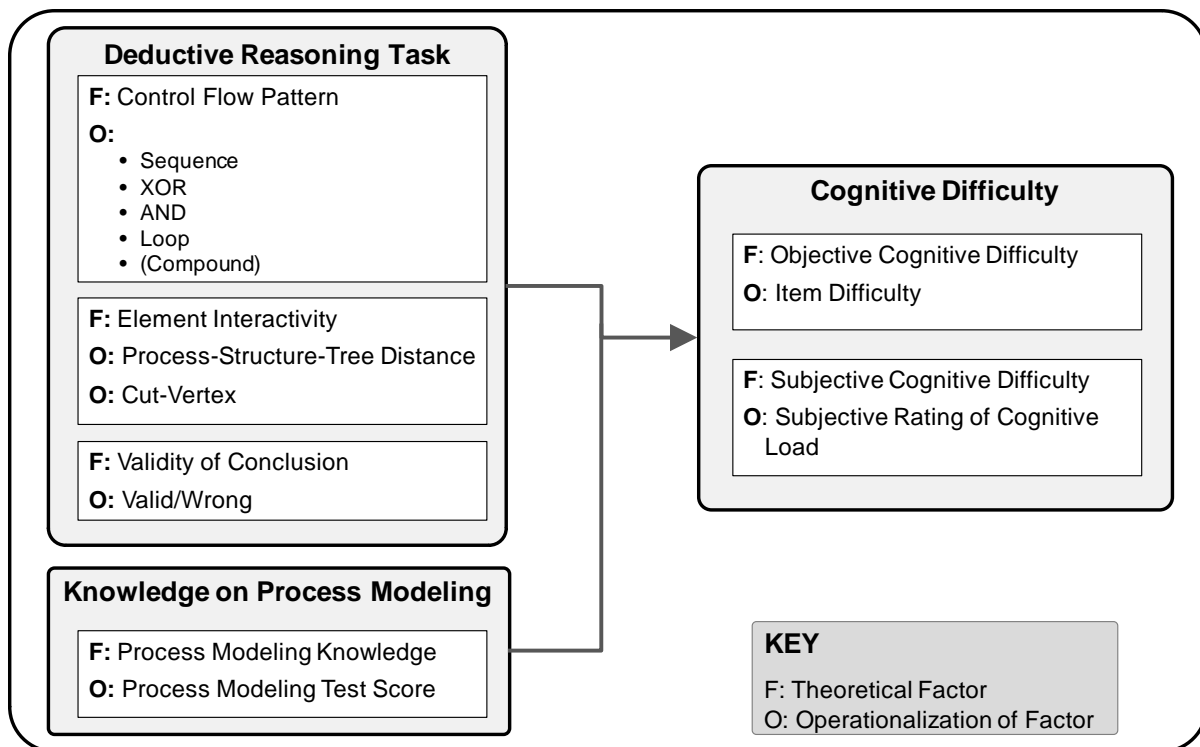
Deductive Reasoning Task

F: Control Flow Pattern

O:
• Sequence
• XOR
• AND
• Loop
• (Compound)

F: Element Interactivity

O: Process-Structure-Tree Distance

O: Cut-Vertex

F: Validity of Conclusion

O: Valid/Wrong

Knowledge on Process Modeling

F: Process Modeling Knowledge

O: Process Modeling Test Score

Cognitive Difficulty

F: Objective Cognitive Difficulty

O: Item Difficulty

F: Subjective Cognitive Difficulty

O: Subjective Rating of Cognitive Load

KEY

F: Theoretical Factor
O: Operationalization of Factor